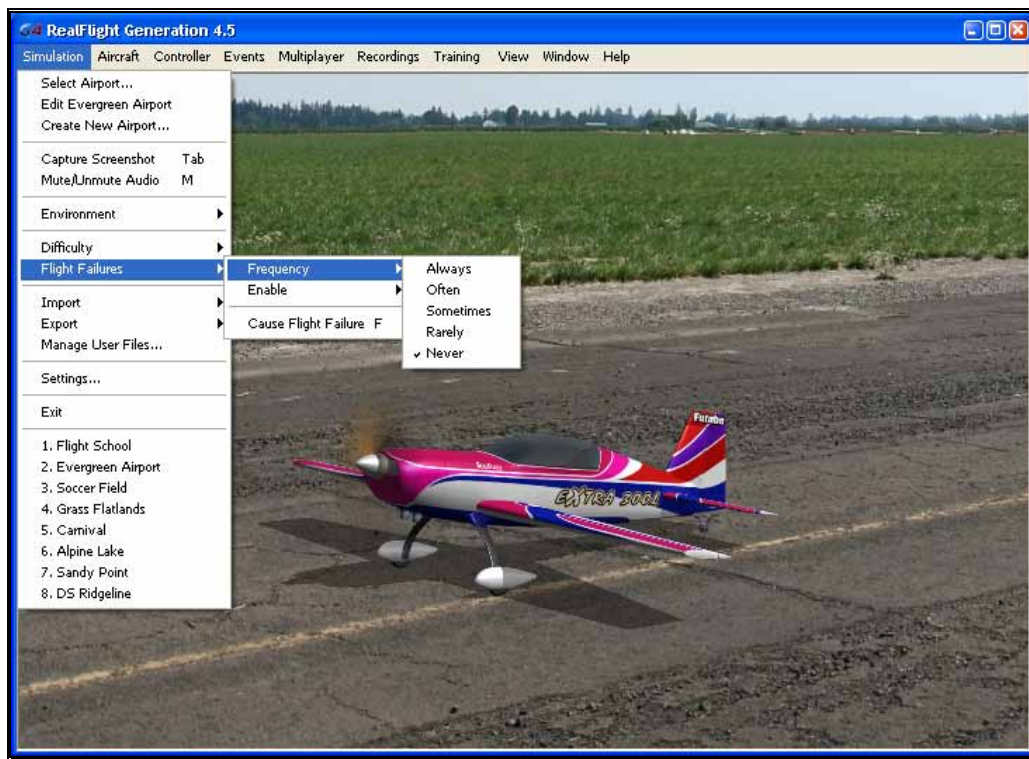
G4 RealFlight Generation 4.5

Simulation Aircraft Controller Events Multiplayer Recordings Training View Window Help

Select Airport...
Edit Evergreen Airport
Create New Airport...

Capture Screenshot Tab
Mute/Unmute Audio M

Environment

Difficulty
Flight Failures

Import
Export
Manage User Files...

Settings...

Exit

1. Flight School
2. Evergreen Airport
3. Soccer Field
4. Grass Flatlands
5. Carnival
6. Alpine Lake
7. Sandy Point
8. DS Ridgeline

Frequency
Enable

Cause Flight Failure F

Always
Often
Sometimes
Rarely
Never

Futaba
EXTRA 300L